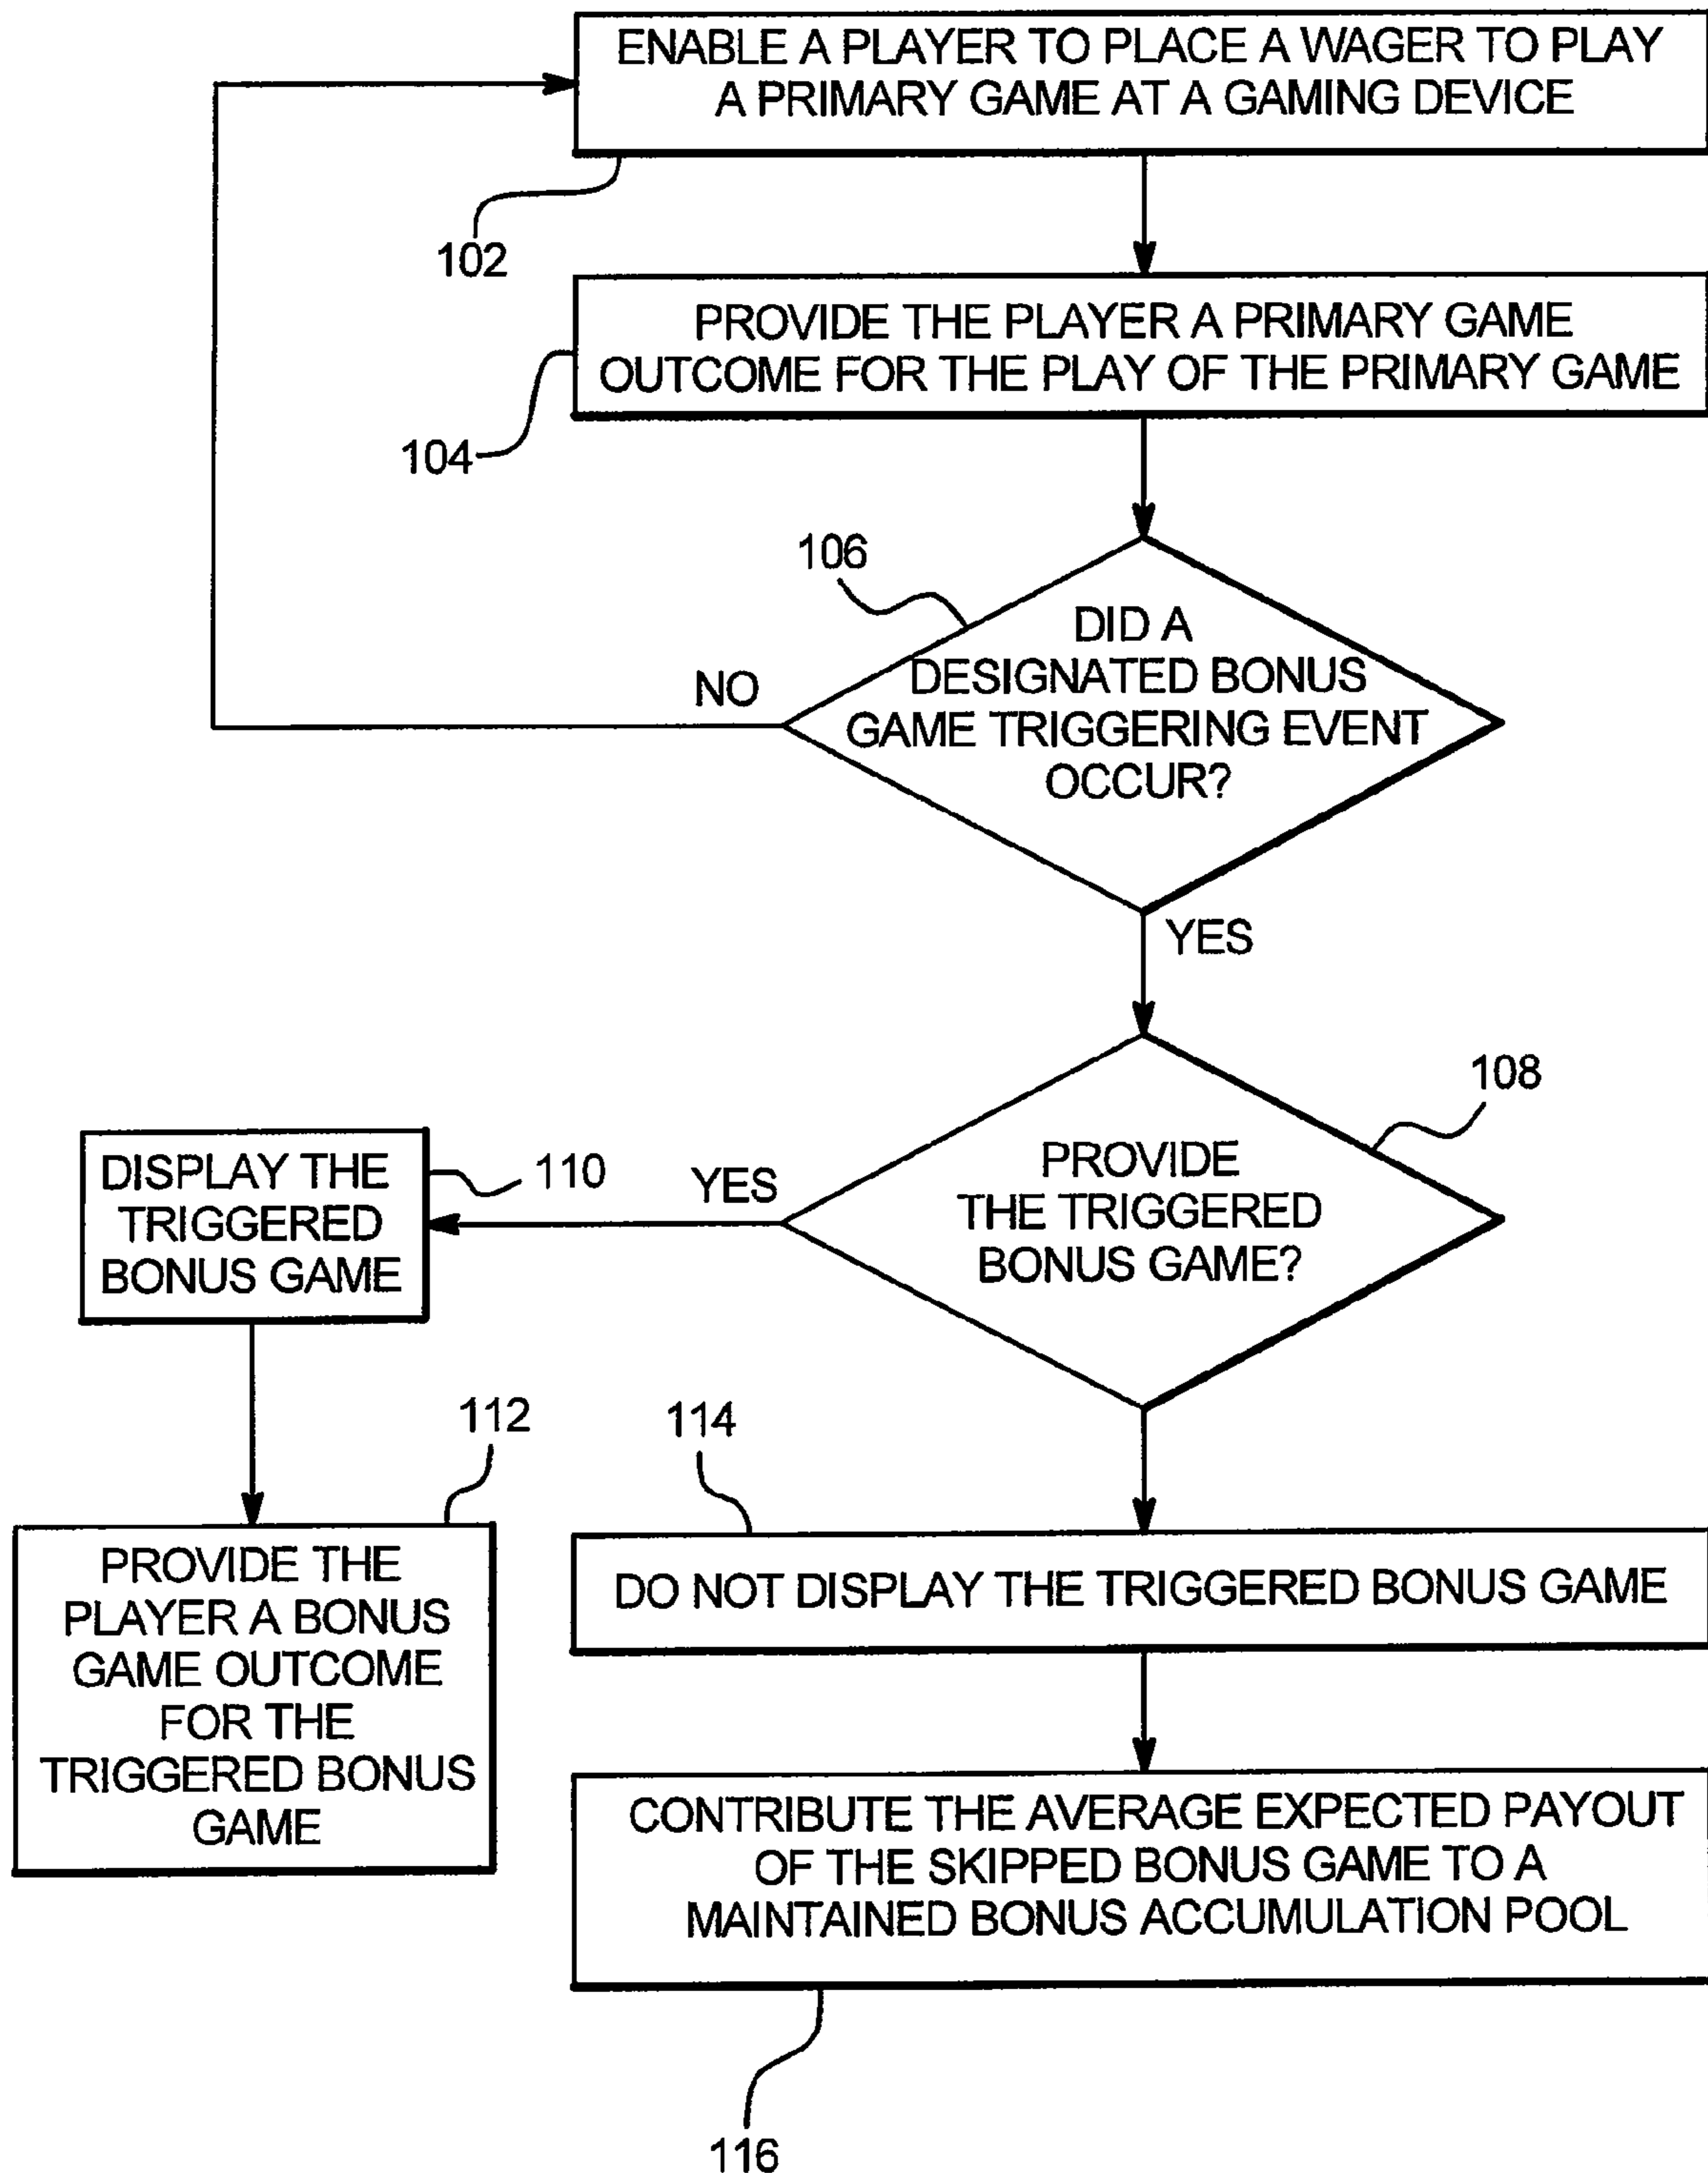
ENABLE A PLAYER TO PLACE A WAGER TO PLAY A PRIMARY GAME AT A GAMING DEVICE

102

PROVIDE THE PLAYER A PRIMARY GAME OUTCOME FOR THE PLAY OF THE PRIMARY GAME

104

106

DID A DESIGNATED BONUS GAME TRIGGERING EVENT OCCUR?

NO

YES

108

PROVIDE THE TRIGGERED BONUS GAME?

YES

DISPLAY THE TRIGGERED BONUS GAME

110

112

PROVIDE THE PLAYER A BONUS GAME OUTCOME FOR THE TRIGGERED BONUS GAME

114

DO NOT DISPLAY THE TRIGGERED BONUS GAME

CONTRIBUTE THE AVERAGE EXPECTED PAYOUT OF THE SKIPPED BONUS GAME TO A MAINTAINED BONUS ACCUMULATION POOL

116